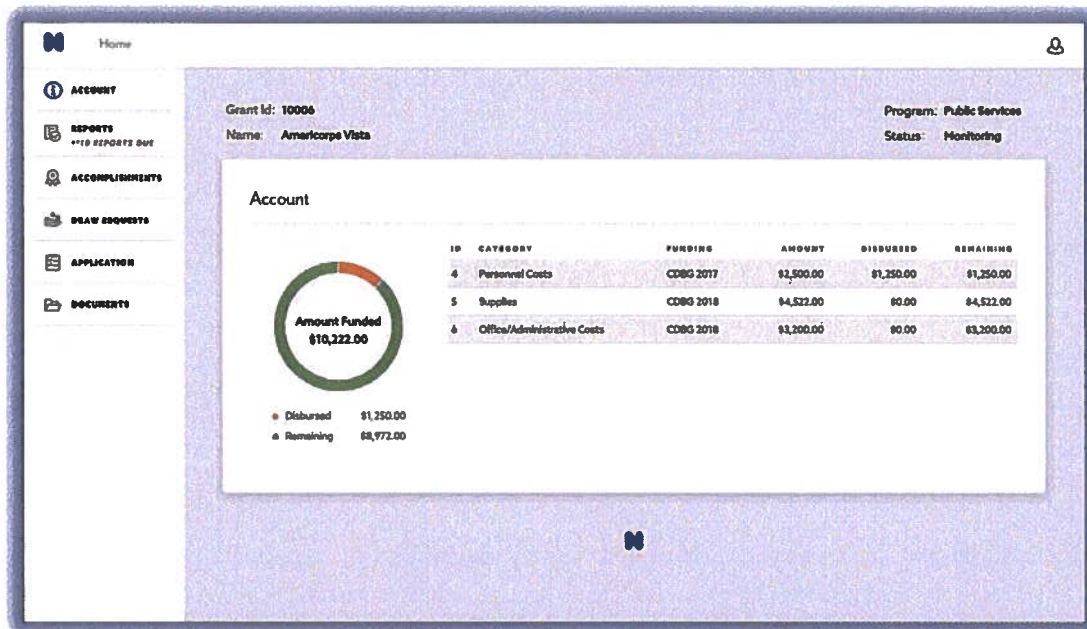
Home

ACCOUNT

REPORTS
**10 REPORTS DUE

ACCOMPLISHMENTS

DRAW REQUESTS

APPLICATION

DOCUMENTS

Grant Id: 10006
Name: Americorps Vista

Program: Public Services
Status: Monitoring

Account

Amount Funded
$10,222.00

Disbursed $1,250.00
Remaining $8,972.00

| ID | CATEGORY | FUNDING | AMOUNT | DISBURSED | REMAINING |
|---|---|---|---|---|---|
| 4 | Personnel Costs | CDBG 2017 | $2,500.00 | $1,250.00 | $1,250.00 |
| 5 | Supplies | CDBG 2018 | $4,522.00 | $0.00 | $4,522.00 |
| 6 | Office/Administrative Costs | CDBG 2018 | $3,200.00 | $0.00 | $3,200.00 |